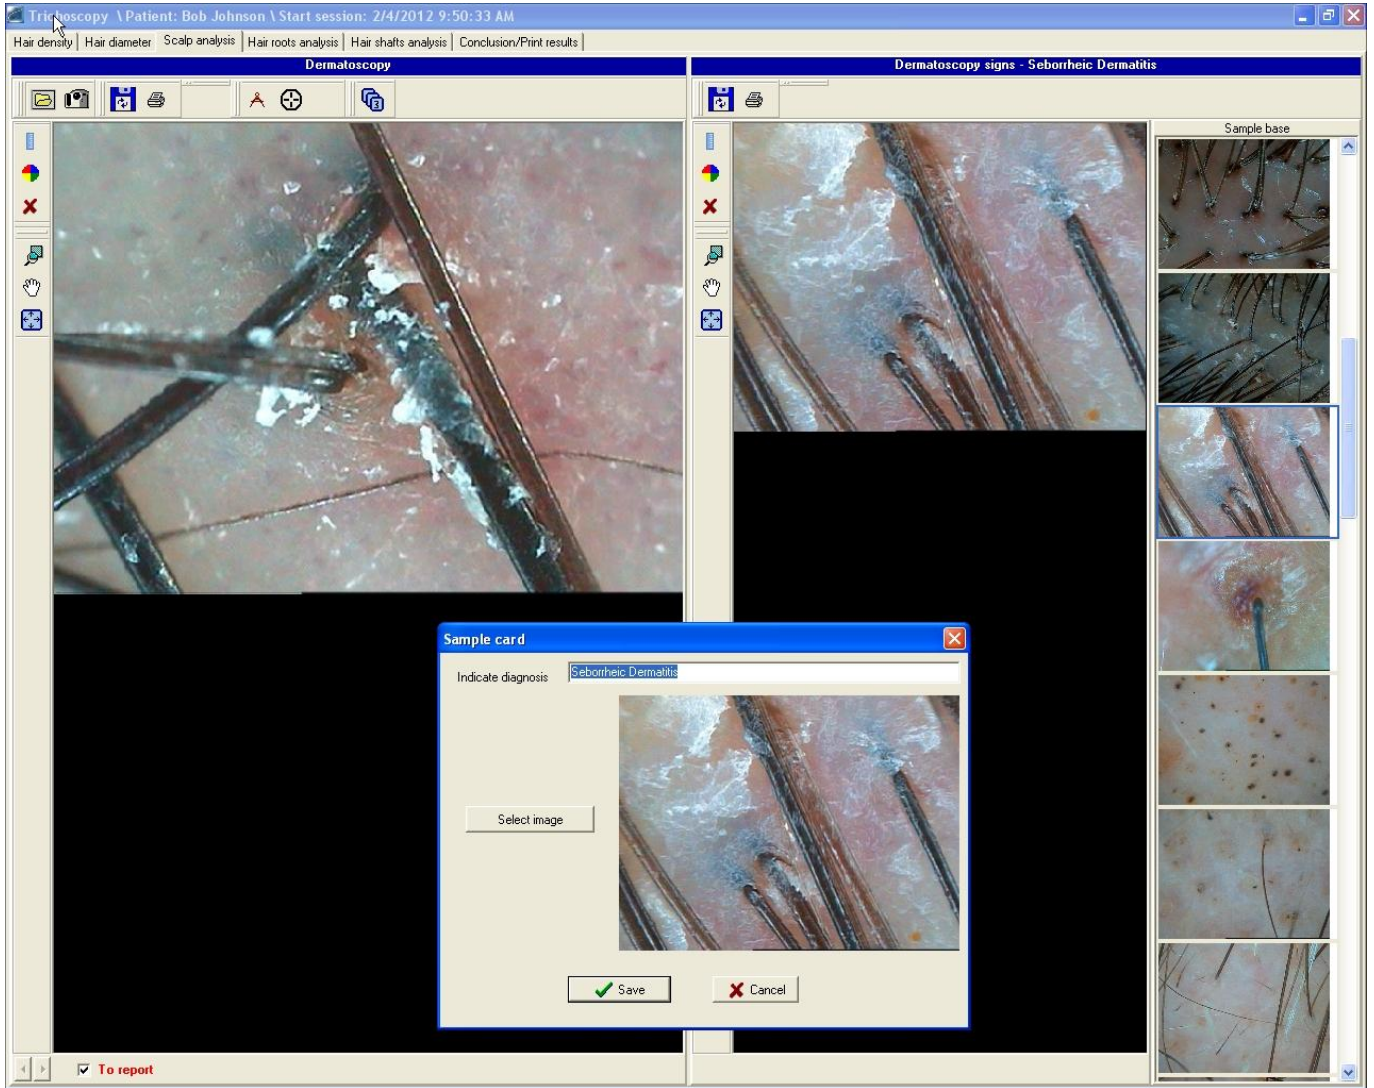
Trichoscopy \ Patient: Bob Johnson \ Start session: 2/4/2012 9:50:33 AM

Hair density | Hair diameter | Scalp analysis | Hair roots analysis | Hair shafts analysis | Conclusion/Print results

Dermatoscopy

Dermatoscopy signs - Seborrheic Dermatitis

Sample base

Sample card

Indicate diagnosis

Seborrheic Dermatitis

Select image

Save

Cancel

To report